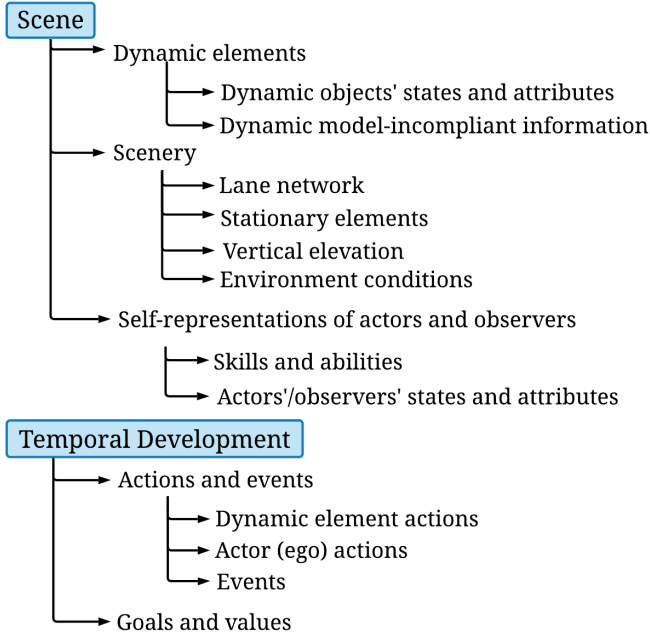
Scene

Dynamic elements

Dynamic objects' states and attributes

Dynamic model-incompliant information

Scenery

Lane network

Stationary elements

Vertical elevation

Environment conditions

Self-representations of actors and observers

Skills and abilities

Actors'/observers' states and attributes

Temporal Development

Actions and events

Dynamic element actions

Actor (ego) actions

Events

Goals and values